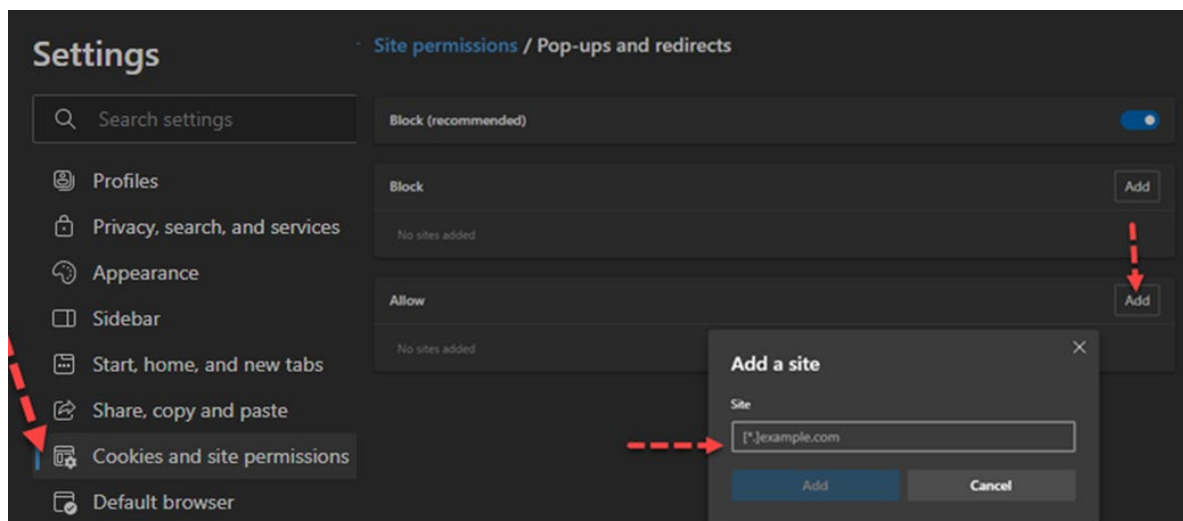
Settings

Search settings

Profiles

Privacy, search, and services

Appearance

Sidebar

Start, home, and new tabs

Share, copy and paste

Cookies and site permissions

Default browser

Site permissions / Pop-ups and redirects

Block (recommended)

Block

Add

No sites added

Allow

Add

No sites added

Add a site

Site

[*.]example.com

Add

Cancel